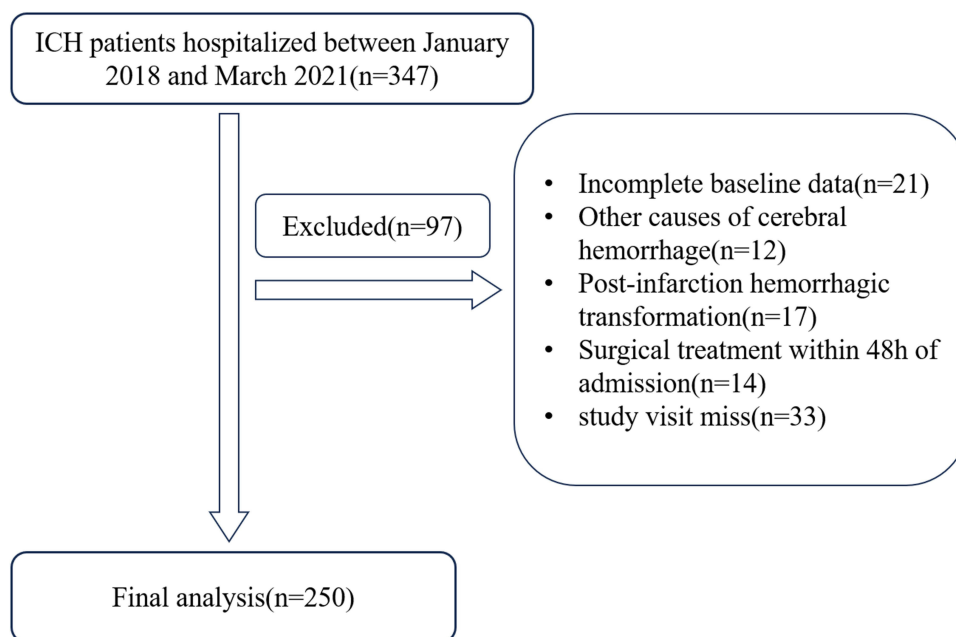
ICH patients hospitalized between January 2018 and March 2021(n=347)

Excluded(n=97)

- Incomplete baseline data(n=21)
- Other causes of cerebral hemorrhage(n=12)
- Post-infarction hemorrhagic transformation(n=17)
- Surgical treatment within 48h of admission(n=14)
- study visit miss(n=33)

Final analysis(n=250)